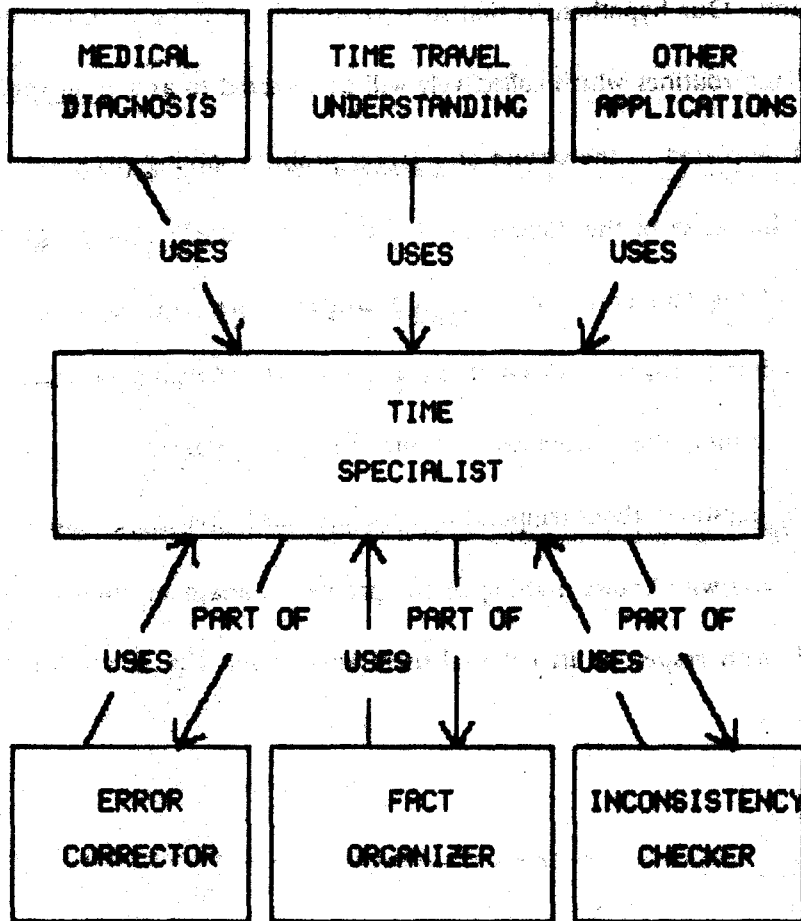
MEDICAL DIAGNOSIS

TIME TRAVEL UNDERSTANDING

OTHER APPLICATIONS

USES

USES

USES

TIME SPECIALIST

PART OF

PART OF

PART OF

USES

USES

USES

ERROR CORRECTOR

FACT ORGANIZER

INCONSISTENCY CHECKER